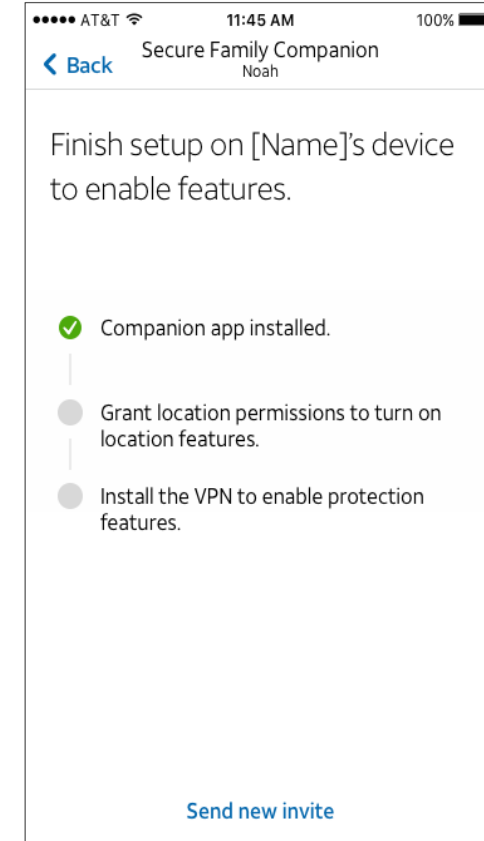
●●●●● AT&T 11:45 AM 100%

Back Secure Family Companion
Noah

Finish setup on [Name]'s device to enable features.

Companion app installed.

Grant location permissions to turn on location features.

Install the VPN to enable protection features.

Send new invite